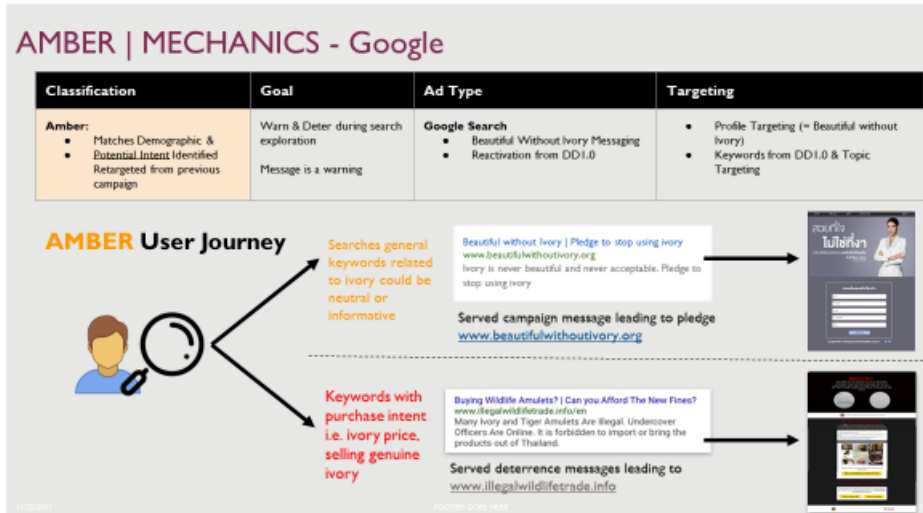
AMBER | MECHANICS - Google

| Classification | Goal | Ad Type | Targeting |
|---|---|---|---|
| **Amber:** • Matches Demographic & • Potential Intent Identified Retargeted from previous campaign | Warn & Deter during search exploration<br><br>Message is a warning | **Google Search** • Beautiful Without Ivory Messaging • Reactivation from DD1.0 | • Profile Targeting (= Beautiful without Ivory) • Keywords from DD1.0 & Topic Targeting |

AMBER User Journey

Searches general keywords related to ivory could be neutral or informative

Beautiful without Ivory | Pledge to stop using ivory
www.beautifulwithoutivory.org
Ivory is never beautiful and never acceptable. Pledge to stop using ivory

Served campaign message leading to pledge
www.beautifulwithoutivory.org

สวยที่ไม่ใช่ที่งา

Keywords with purchase intent i.e. ivory price, selling genuine ivory

Buying Wildlife Amulets? | Can you Afford The New Fines?
www.illegalwildlifetrade.info/en
Many Ivory and Tiger Amulets Are Illegal. Undercover Officers Are Online. It is forbidden to import or bring the products out of Thailand.

Served deterrence messages leading to
www.illegalwildlifetrade.info

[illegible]

FOOTER GOES HERE